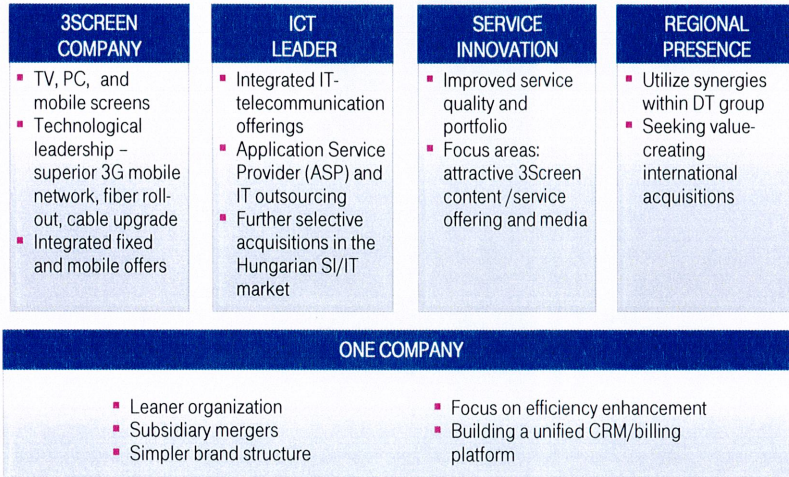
3SCREEN COMPANY

- TV, PC, and mobile screens
- Technological leadership – superior 3G mobile network, fiber roll-out, cable upgrade
- Integrated fixed and mobile offers

ICT LEADER

- Integrated IT-telecommunication offerings
- Application Service Provider (ASP) and IT outsourcing
- Further selective acquisitions in the Hungarian SI/IT market

SERVICE INNOVATION

- Improved service quality and portfolio
- Focus areas: attractive 3Screen content /service offering and media

REGIONAL PRESENCE

- Utilize synergies within DT group
- Seeking value-creating international acquisitions

ONE COMPANY

- Leaner organization
- Subsidiary mergers
- Simpler brand structure

- Focus on efficiency enhancement
- Building a unified CRM/billing platform